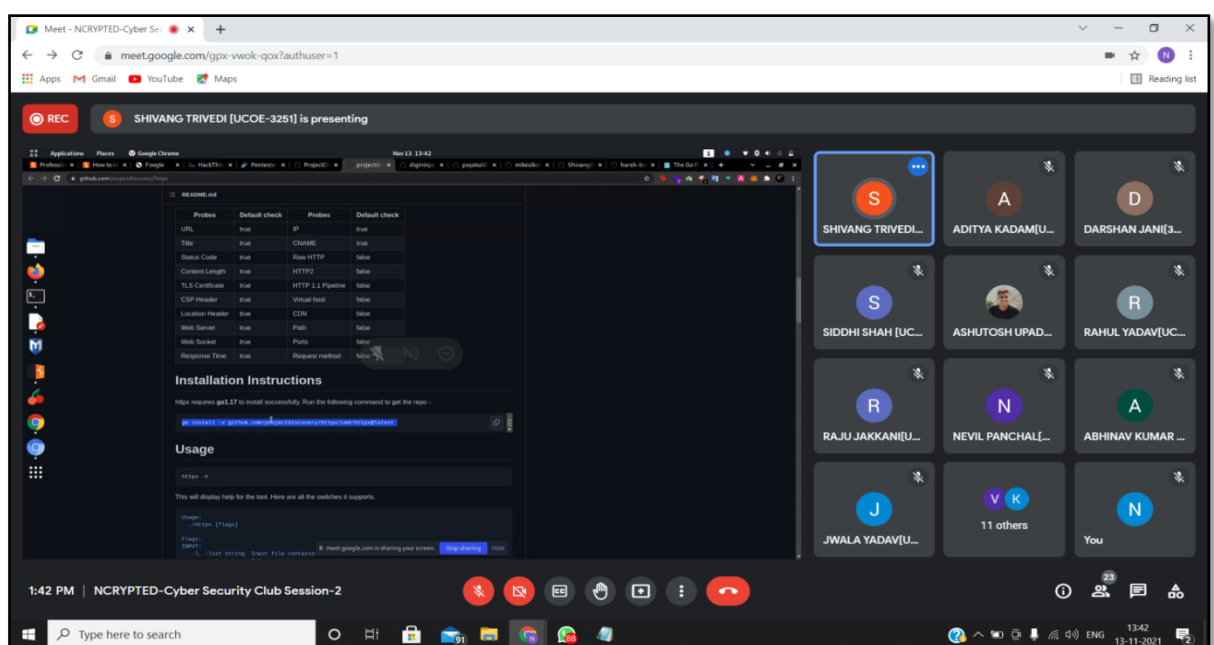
Meet - NCRYPTED-Cyber Se

meet.google.com/gpx-vwok-qox?authuser=1

Apps Gmail YouTube Maps

Reading list

REC

SHIVANG TRIVEDI [UCOE-3251] is presenting

Applications Places Google Chrome Nov 13 13:42

github.com/projectdiscovery/httpx

README.md

| Probes | Default check | Probes | Default check |
|---|---|---|---|
| URL | true | IP | true |
| Title | true | CNAME | true |
| Status Code | true | Raw HTTP | false |
| Content Length | true | HTTP2 | false |
| TLS Certificate | true | HTTP 1.1 Pipeline | false |
| CSP Header | true | Virtual host | false |
| Location Header | true | CDN | false |
| Web Server | true | Path | false |
| Web Socket | true | Ports | false |
| Response Time | true | Request method | false |

Installation Instructions

httpx requires go1.17 to install successfully. Run the following command to get the repo -

go install -v github.com/projectdiscovery/httpx/cmd/httpx@latest

Usage

httpx -h

This will display help for the tool. Here are all the switches it supports.

Usage:
./httpx [flags]

Flags:
INPUT:
-l, -list string Input file containing

meet.google.com is sharing your screen. Stop sharing Hide

SHIVANG TRIVEDI...
ADITYA KADAM[U...
DARSHAN JANI[3...
SIDDHI SHAH [UC...
ASHUTOSH UPAD...
RAHUL YADAV[UC...
RAJU JAKKANI[U...
NEVIL PANCHAL[...
ABHINAV KUMAR ...
JWALA YADAV[U...
11 others
You

1:42 PM | NCRYPTED-Cyber Security Club Session-2

23

Type here to search

ENG 13:42 13-11-2021